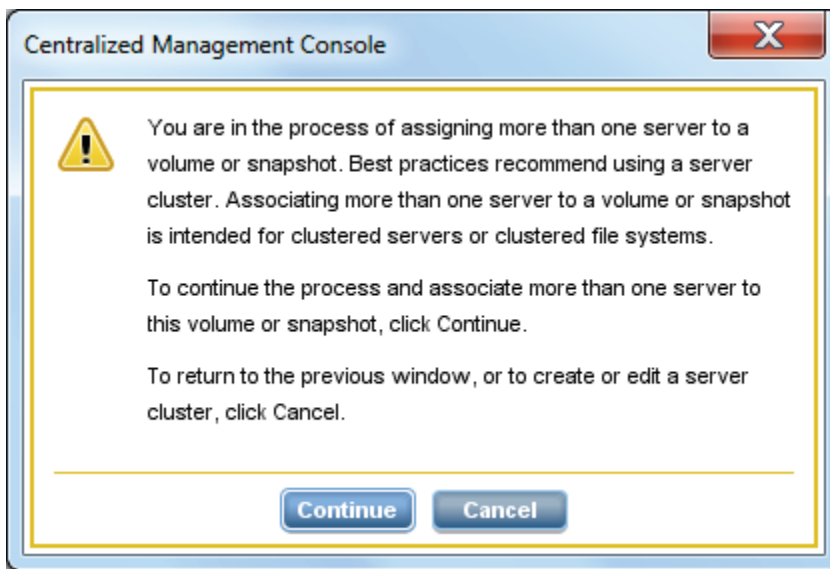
Centralized Management Console

X

You are in the process of assigning more than one server to a volume or snapshot. Best practices recommend using a server cluster. Associating more than one server to a volume or snapshot is intended for clustered servers or clustered file systems.

To continue the process and associate more than one server to this volume or snapshot, click Continue.

To return to the previous window, or to create or edit a server cluster, click Cancel.

Continue

Cancel